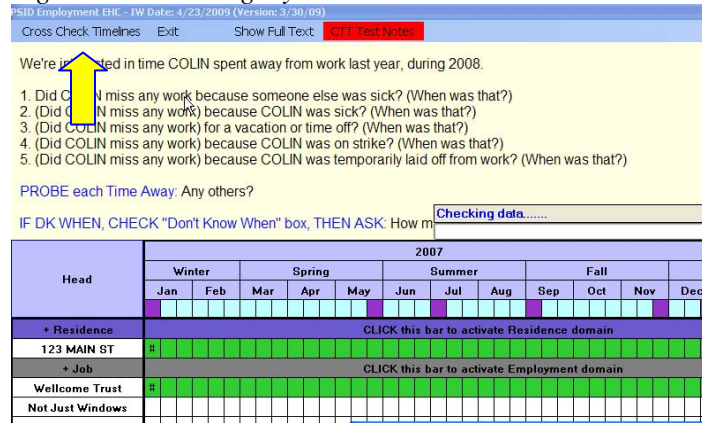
PSID Employment EHC - IW Date: 4/23/2009 (Version: 3/30/09)

Cross Check Timelines Exit Show Full Text CTT Test Notes

We're in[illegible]ted in time COLIN spent away from work last year, during 2008.

1. Did C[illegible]N miss any work because someone else was sick? (When was that?)
2. (Did COLIN miss any work) because COLIN was sick? (When was that?)
3. (Did COLIN miss any work) for a vacation or time off? (When was that?)
4. (Did COLIN miss any work) because COLIN was on strike? (When was that?)
5. (Did COLIN miss any work) because COLIN was temporarily laid off from work? (When was that?)

PROBE each Time Away: Any others?

IF DK WHEN, CHECK "Don't Know When" box, THEN ASK: How m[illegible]

Checking data.......

| Head | 2007 | | | | | | | | | | | |
|---|---|---|---|---|---|---|---|---|---|---|---|---|
| | Winter | | Spring | | | Summer | | | Fall | | | |
| | Jan | Feb | Mar | Apr | May | Jun | Jul | Aug | Sep | Oct | Nov | Dec |
| + Residence | CLICK this bar to activate Residence domain | | | | | | | | | | | |
| 123 MAIN ST | # | | | | | | | | | | | |
| + Job | CLICK this bar to activate Employment domain | | | | | | | | | | | |
| Wellcome Trust | # | | | | | | | | | | | |
| Not Just Windows | | | | | | | | | | | | |